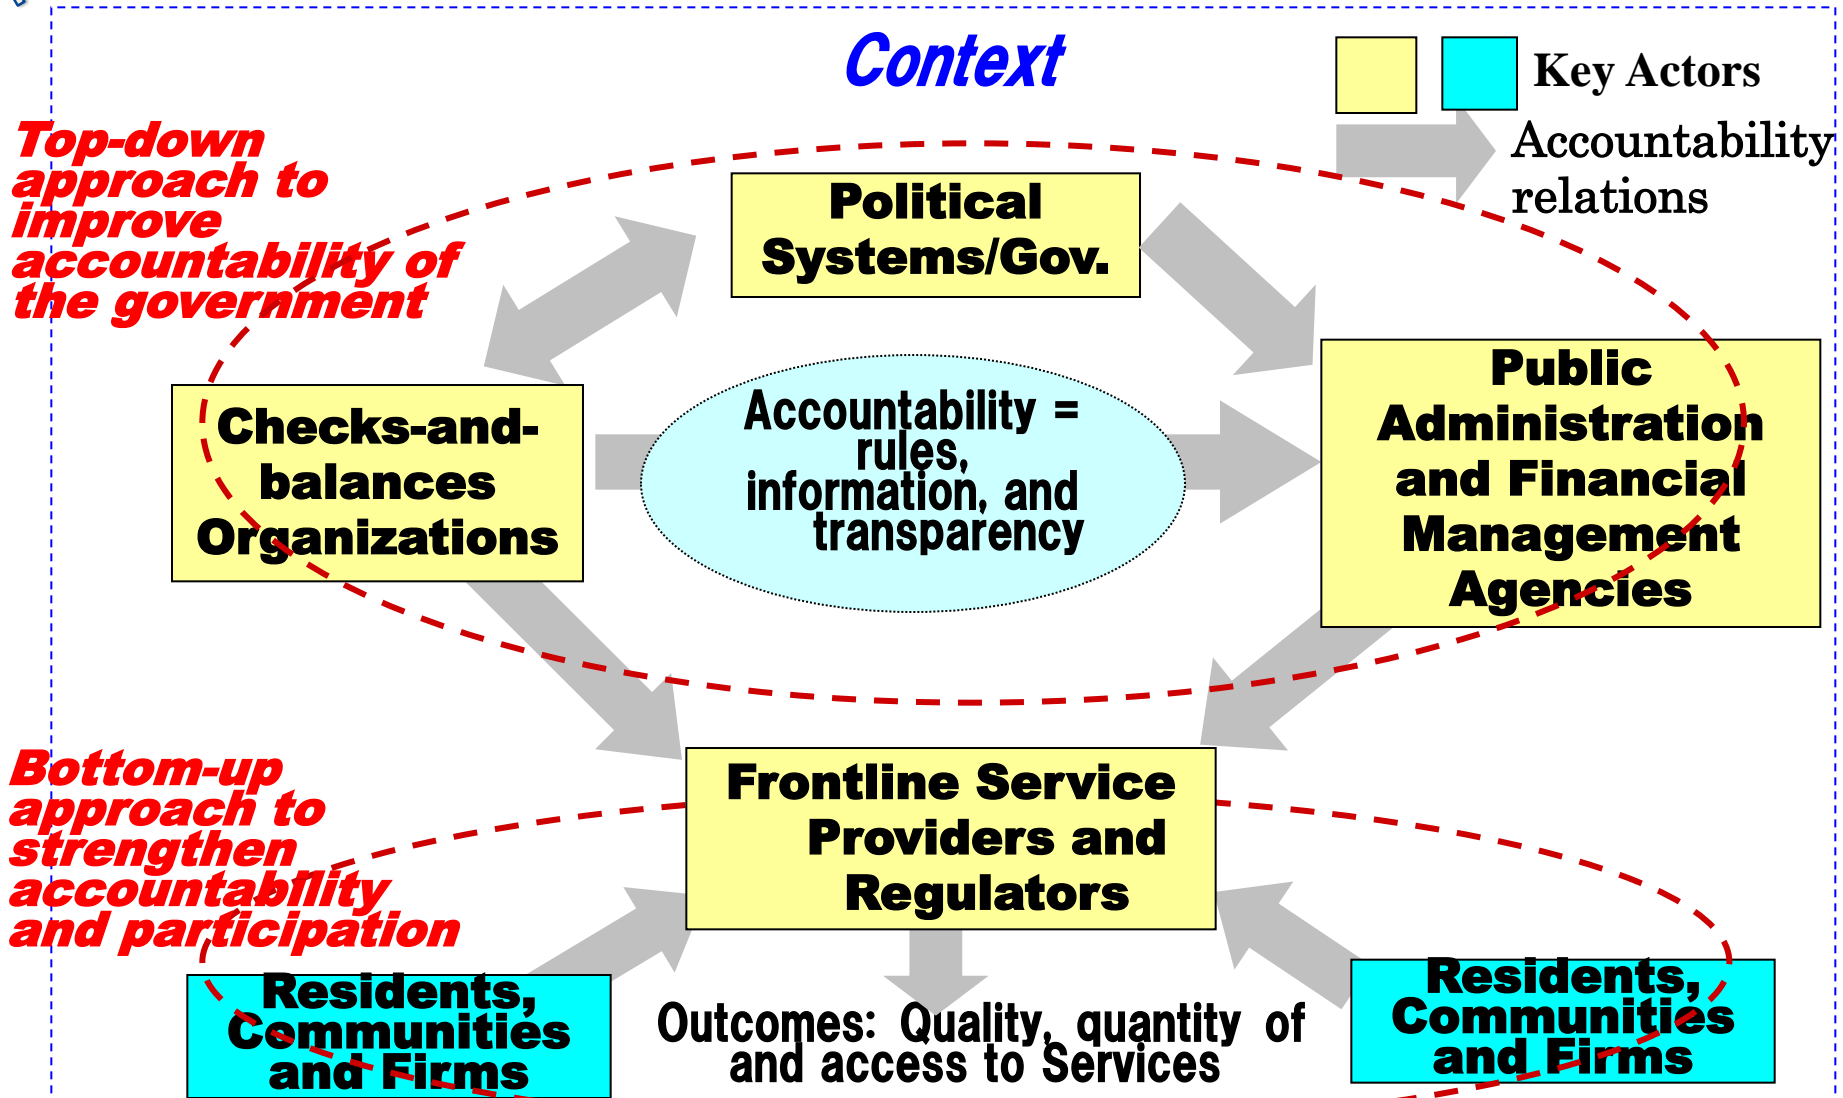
Context

Key Actors

Accountability relations

Top-down approach to improve accountability of the government

Political Systems/Gov.

Checks-and-balances Organizations

Accountability = rules, information, and transparency

Public Administration and Financial Management Agencies

Bottom-up approach to strengthen accountablity and participation

Frontline Service Providers and Regulators

Residents, Communities and Firms

Outcomes: Quality, quantity of and access to Services

Residents, Communities and Firms